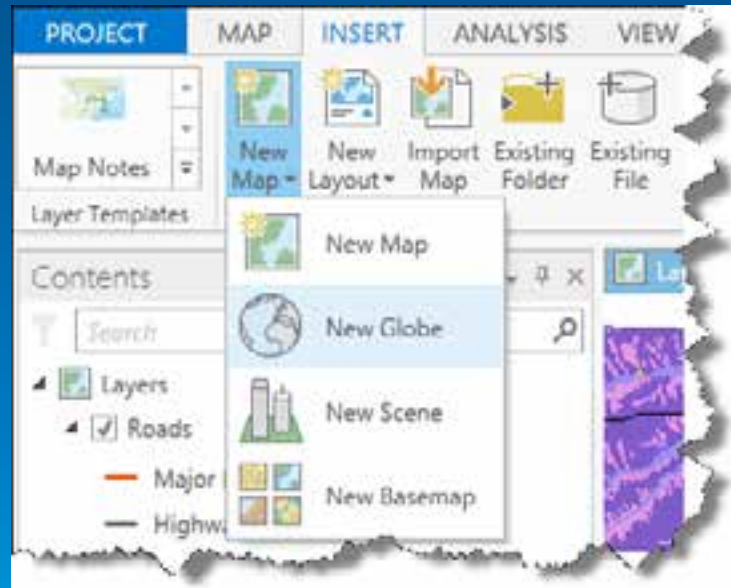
PROJECT MAP INSERT ANALYSIS VIEW

Map Notes

Layer Templates

New Map ▾

New Layout ▾

Import Map

Existing Folder

Existing File

Contents

Search

Layers

Roads

Major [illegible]

Highw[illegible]

New Map

New Globe

New Scene

New Basemap

La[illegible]